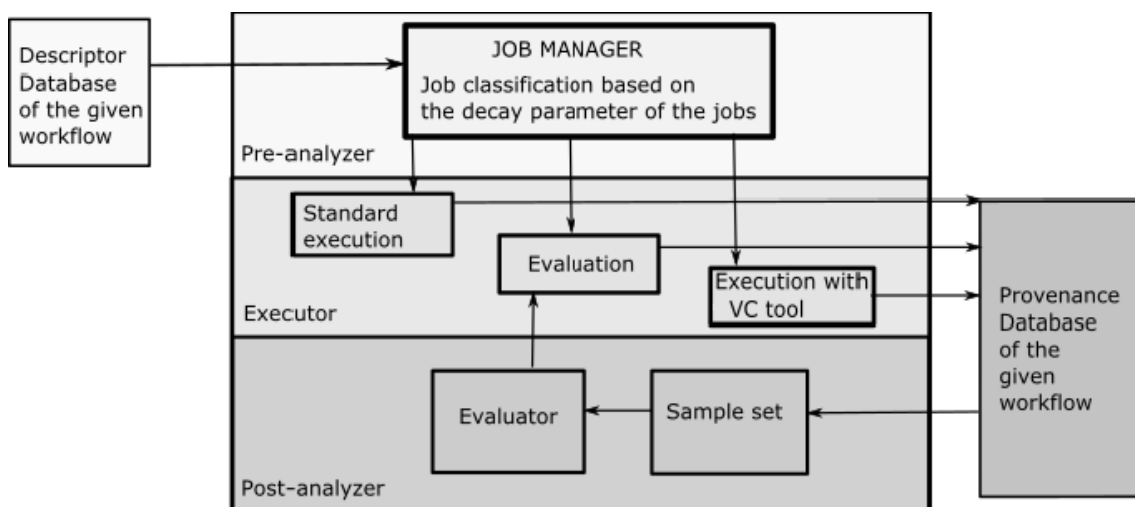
Descriptor Database of the given workflow

JOB MANAGER
Job classification based on the decay parameter of the jobs

Pre-analyzer

Standard execution

Evaluation

Execution with VC tool

Executor

Provenance Database of the given workflow

Evaluator

Sample set

Post-analyzer